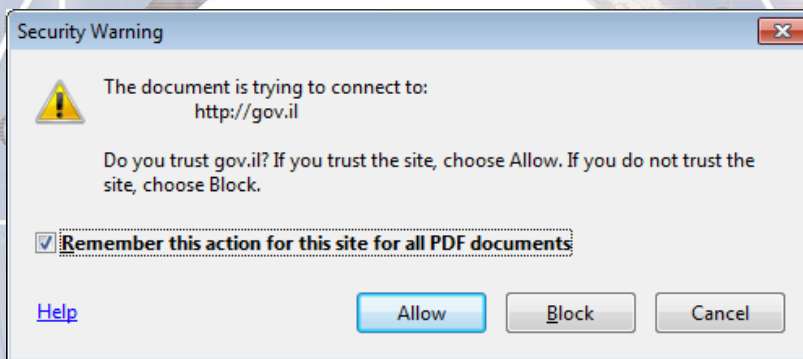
Security Warning

The document is trying to connect to:
http://gov.il

Do you trust gov.il? If you trust the site, choose Allow. If you do not trust the site, choose Block.

Remember this action for this site for all PDF documents

Help

Allow

Block

Cancel